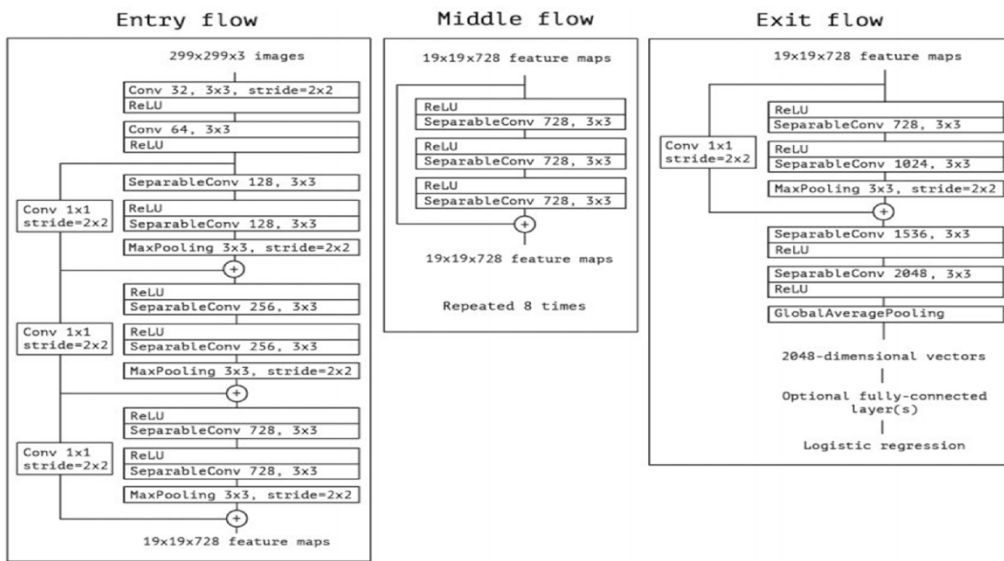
Entry flow

299x299x3 images

Conv 32, 3x3, stride=2x2
ReLU

Conv 64, 3x3
ReLU

SeparableConv 128, 3x3

Conv 1x1
stride=2x2

ReLU
SeparableConv 128, 3x3

MaxPooling 3x3, stride=2x2

+

ReLU
SeparableConv 256, 3x3

Conv 1x1
stride=2x2

ReLU
SeparableConv 256, 3x3

MaxPooling 3x3, stride=2x2

+

ReLU
SeparableConv 728, 3x3

Conv 1x1
stride=2x2

ReLU
SeparableConv 728, 3x3

MaxPooling 3x3, stride=2x2

+

19x19x728 feature maps

Middle flow

19x19x728 feature maps

ReLU
SeparableConv 728, 3x3

ReLU
SeparableConv 728, 3x3

ReLU
SeparableConv 728, 3x3

+

19x19x728 feature maps

Repeated 8 times

Exit flow

19x19x728 feature maps

ReLU
SeparableConv 728, 3x3

Conv 1x1
stride=2x2

ReLU
SeparableConv 1024, 3x3

MaxPooling 3x3, stride=2x2

+

SeparableConv 1536, 3x3
ReLU

SeparableConv 2048, 3x3
ReLU

GlobalAveragePooling

2048-dimensional vectors

Optional fully-connected layer(s)

Logistic regression